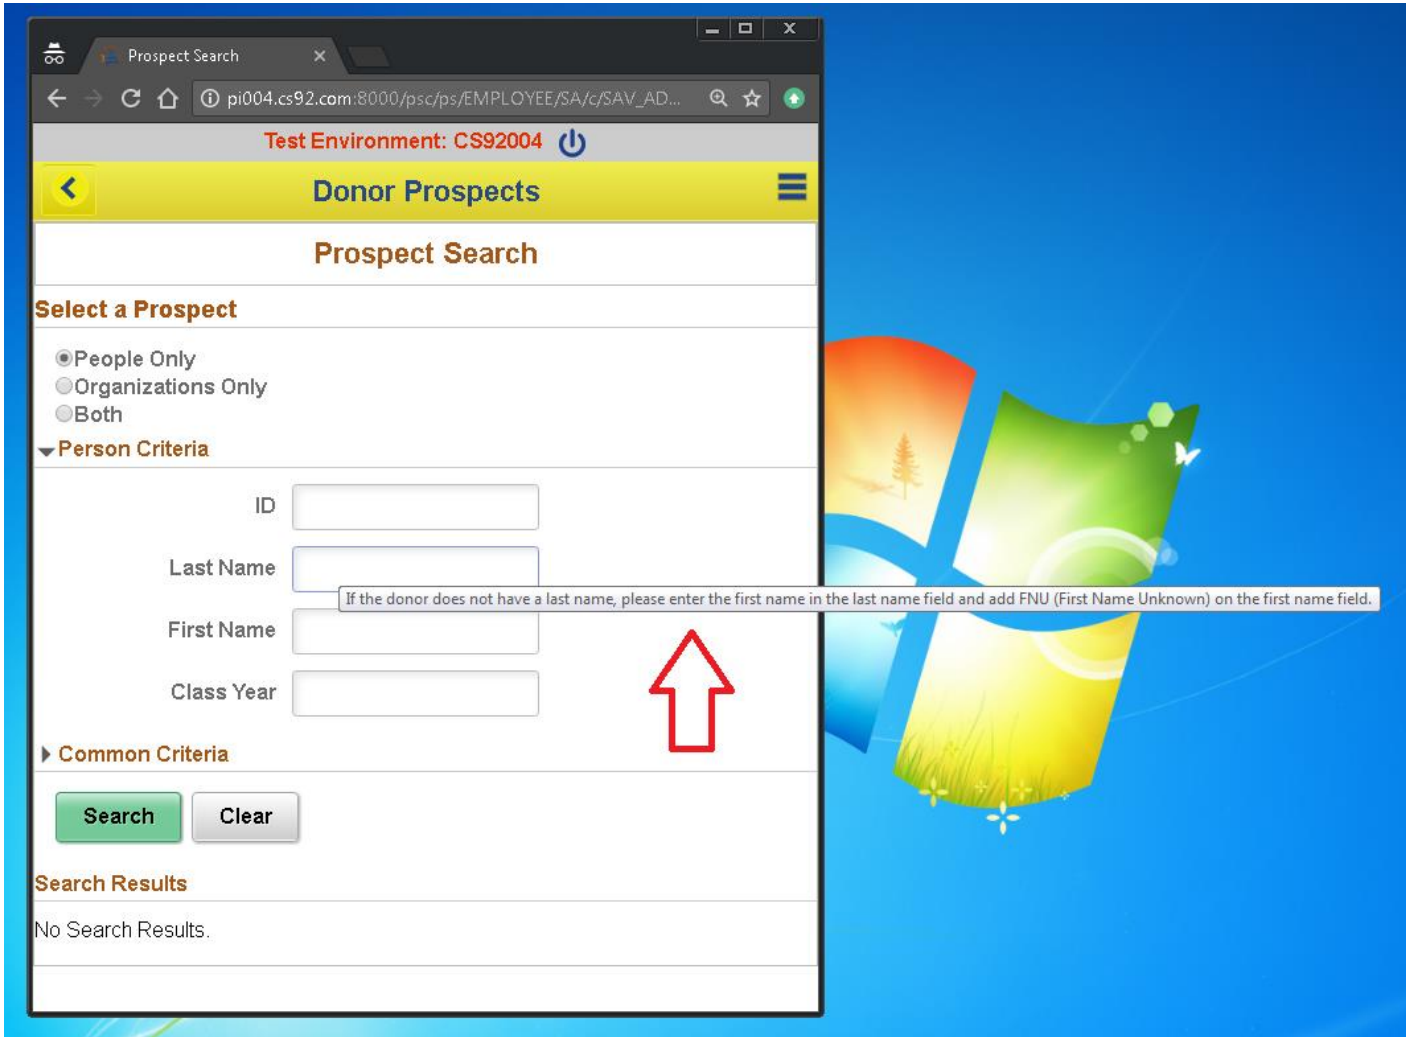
Prospect Search ×

pi004.cs92.com:8000/psc/ps/EMPLOYEE/SA/c/SAV_AD...

Test Environment: CS92004

Donor Prospects

Prospect Search

Select a Prospect

People Only
Organizations Only
Both

Person Criteria

ID

Last Name

If the donor does not have a last name, please enter the first name in the last name field and add FNU (First Name Unknown) on the first name field.

First Name

Class Year

Common Criteria

Search

Clear

Search Results

No Search Results.